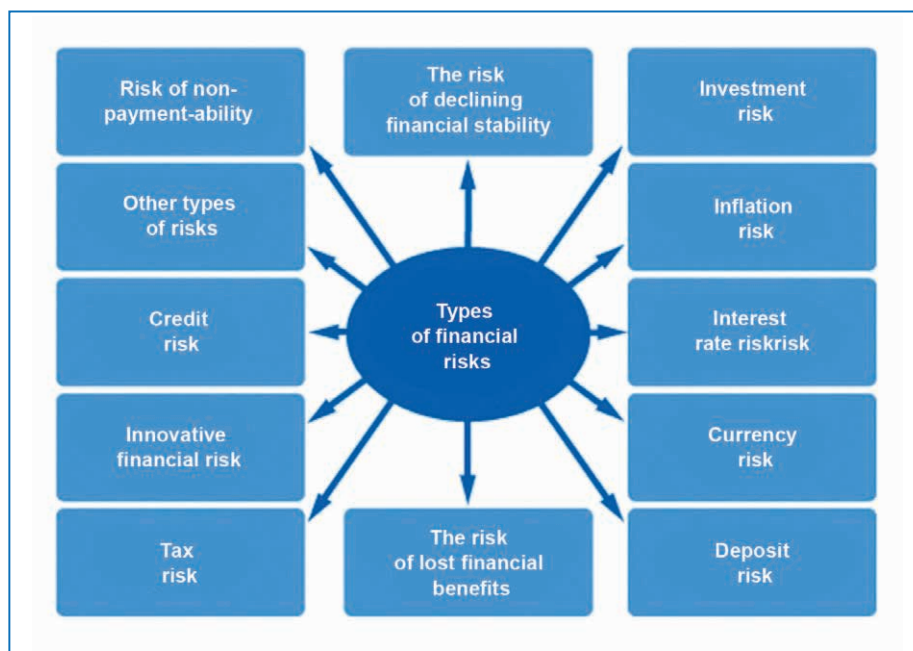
Types of financial risks

Risk of non-payment-ability

The risk of declining financial stability

Investment risk

Other types of risks

Inflation risk

Credit risk

Interest rate riskrisk

Innovative financial risk

Currency risk

Tax risk

The risk of lost financial benefits

Deposit risk